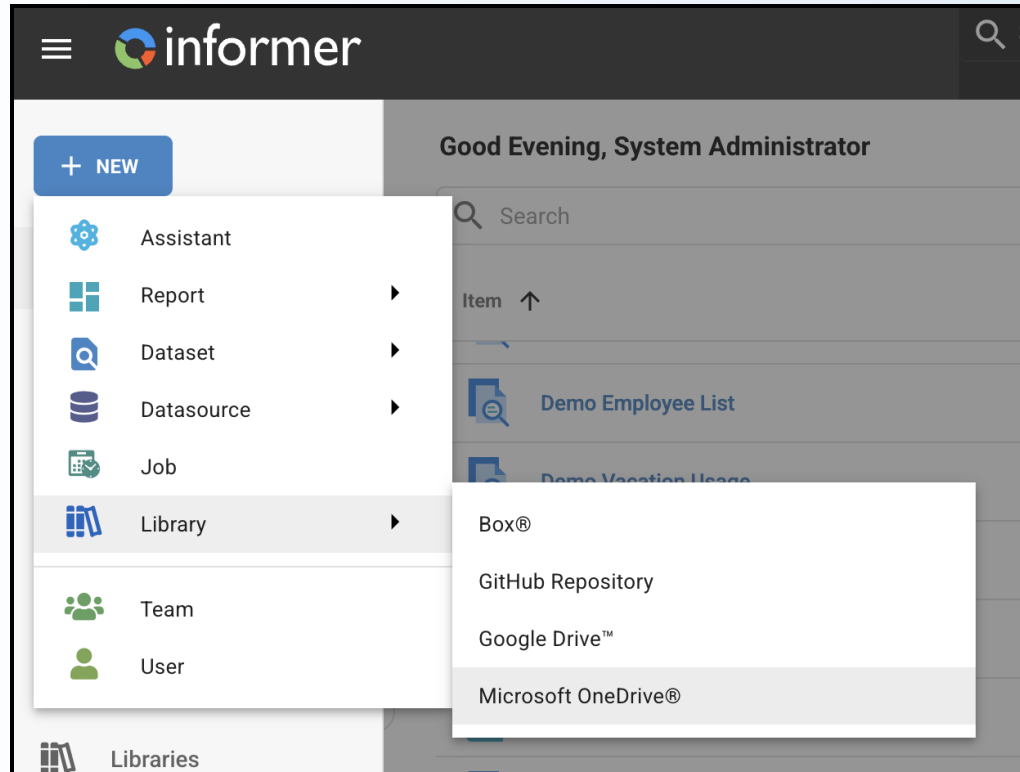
informer

+ NEW

Good Evening, System Administrator

Search

Item

Assistant
Report
Dataset
Datasource
Job
Library
Team
User

Demo Employee List
Demo Vacation Usage

Box®
GitHub Repository
Google Drive™
Microsoft OneDrive®

Libraries